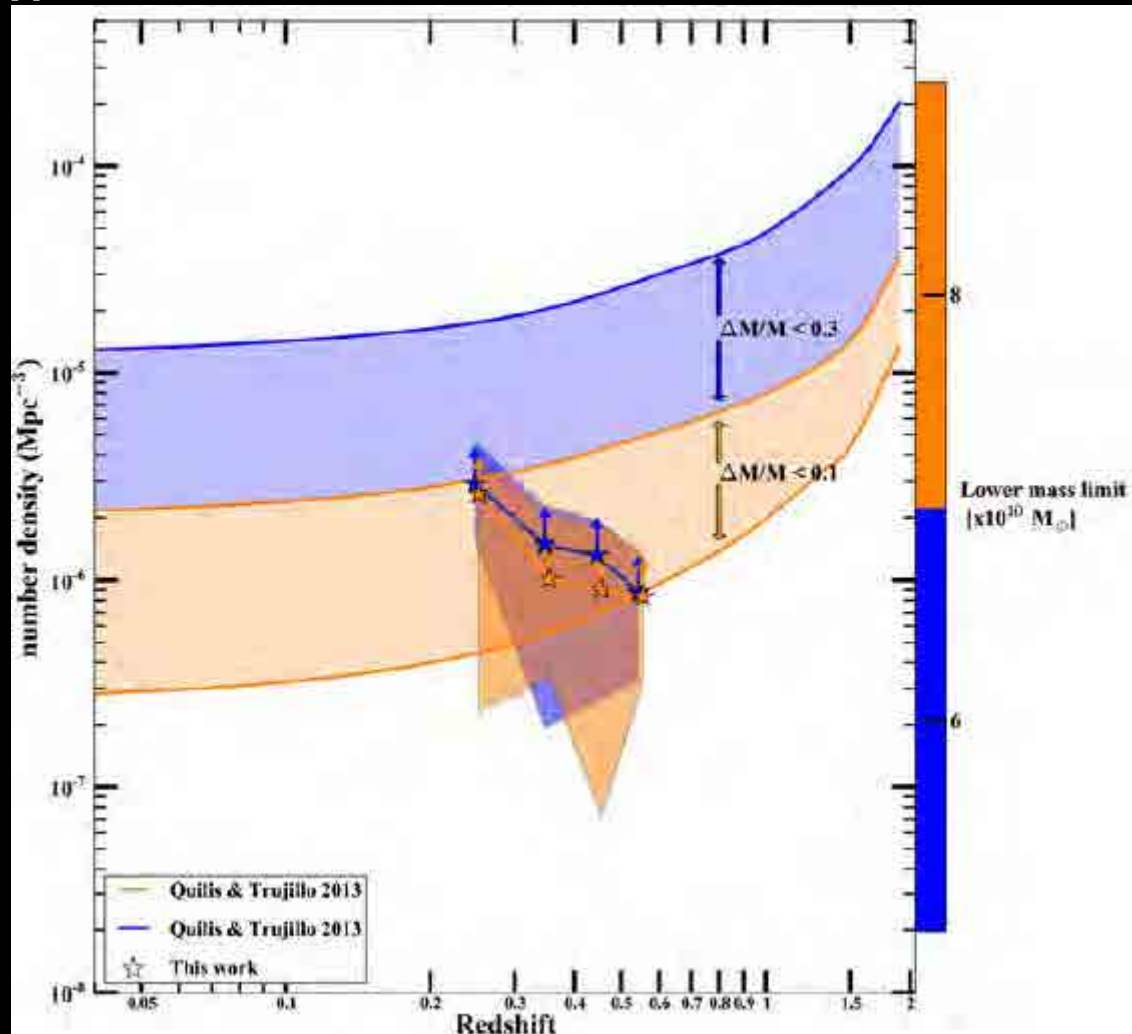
$10^{-4}$
$10^{-5}$
$10^{-6}$
$10^{-7}$
$10^{-8}$

number density ($Mpc^{-3}$)

$\Delta M/M < 0.3$
$\Delta M/M < 0.1$

8
6

Lower mass limit
[$x10^{10}$ $M_{\odot}$]

Quilis & Trujillo 2013
Quilis & Trujillo 2013
This work

0.05 0.1 0.2 0.3 0.4 0.5 0.6 0.7 0.8 0.9 1 1.5 2
Redshift